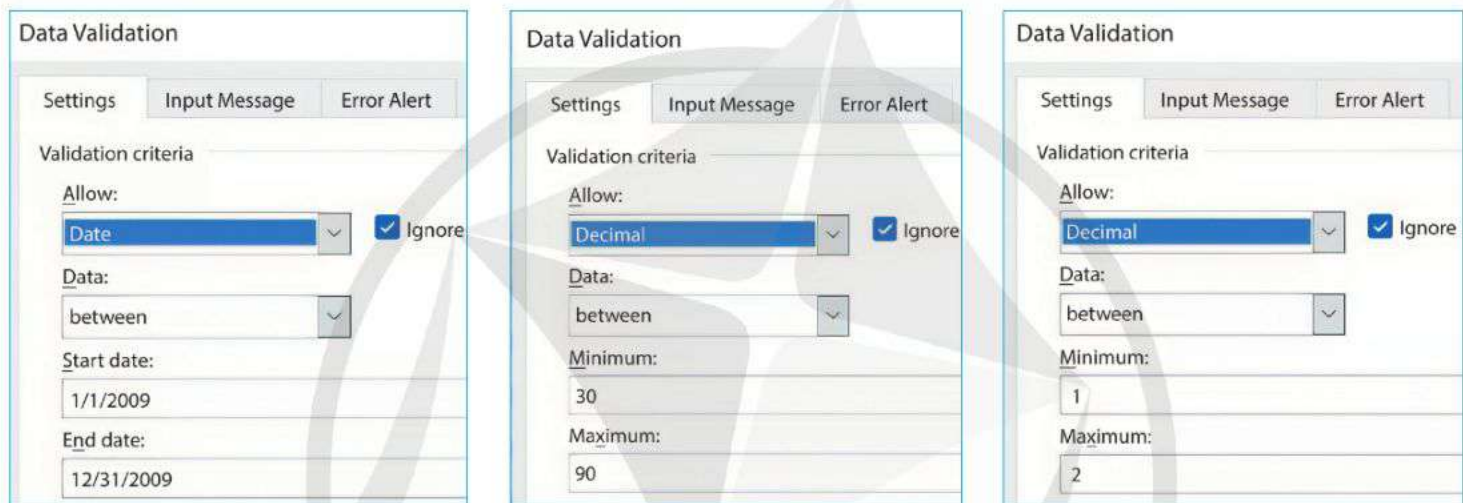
Data Validation

Settings | Input Message | Error Alert

Validation criteria

Allow:

Date

Ignore

Data:

between

Start date:

1/1/2009

End date:

12/31/2009

Data Validation

Settings | Input Message | Error Alert

Validation criteria

Allow:

Decimal

Ignore

Data:

between

Minimum:

30

Maximum:

90

Data Validation

Settings | Input Message | Error Alert

Validation criteria

Allow:

Decimal

Ignore

Data:

between

Minimum:

1

Maximum:

2